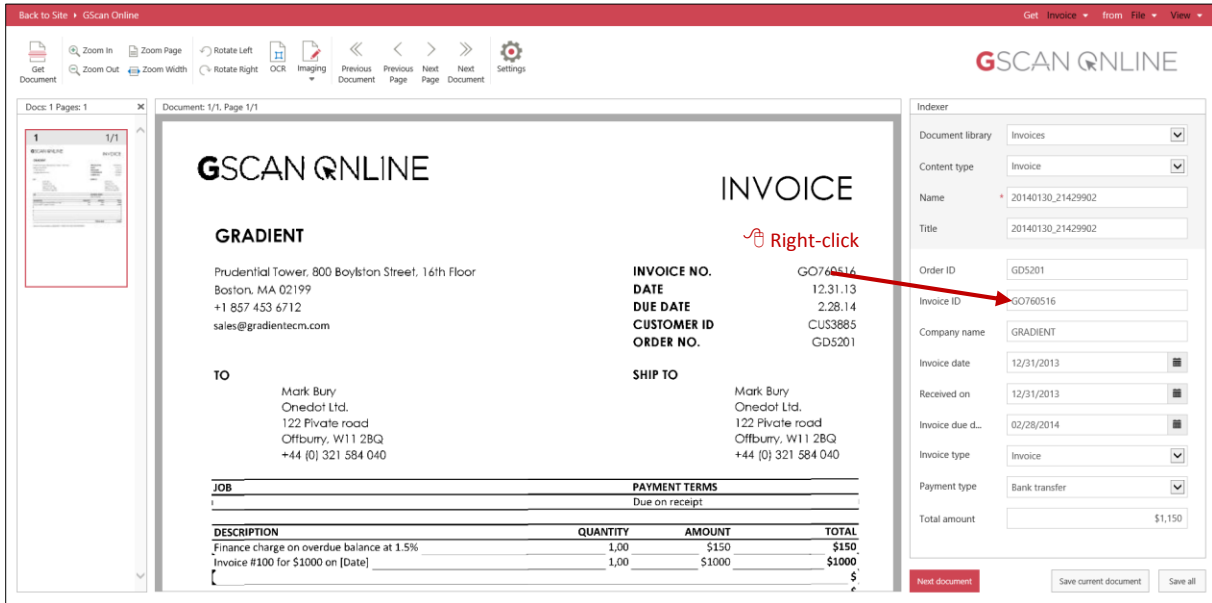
Back to Site ▸ GScan Online

Get Invoice ▾ from File ▾ View ▾

Get Document
Zoom In
Zoom Out
Zoom Page
Zoom Width
Rotate Left
Rotate Right
OCR
Imaging
Previous Document
Previous Page
Next Page
Next Document
Settings

GSCAN ONLINE

Docs: 1 Pages: 1 ×

1 1/1

Document: 1/1, Page 1/1

GSCAN ONLINE

INVOICE

GRADIENT

Right-click

Prudential Tower, 800 Boylston Street, 16th Floor
Boston, MA 02199
+1 857 453 6712
sales@gradientecm.com

| INVOICE NO. | GO760516 |
|---|---|
| DATE | 12.31.13 |
| DUE DATE | 2.28.14 |
| CUSTOMER ID | CUS3885 |
| ORDER NO. | GD5201 |

TO
Mark Bury
Onedot Ltd.
122 Pivate road
Offburry, W11 2BQ
+44 (0) 321 584 040

SHIP TO
Mark Bury
Onedot Ltd.
122 Pivate road
Offburry, W11 2BQ
+44 (0) 321 584 040

| JOB | PAYMENT TERMS |
|---|---|
| | Due on receipt |

| DESCRIPTION | QUANTITY | AMOUNT | TOTAL |
|---|---|---|---|
| Finance charge on overdue balance at 1.5% | 1,00 | $150 | $150 |
| Invoice #100 for $1000 on [Date] | 1,00 | $1000 | $1000 |
| | | | $ |
| | | | $ |

Indexer

| Document library | Invoices |
|---|---|
| Content type | Invoice |
| Name * | 20140130_21429902 |
| Title | 20140130_21429902 |
| Order ID | GD5201 |
| Invoice ID | GO760516 |
| Company name | GRADIENT |
| Invoice date | 12/31/2013 |
| Received on | 12/31/2013 |
| Invoice due d... | 02/28/2014 |
| Invoice type | Invoice |
| Payment type | Bank transfer |
| Total amount | $1,150 |

Next document
Save current document
Save all